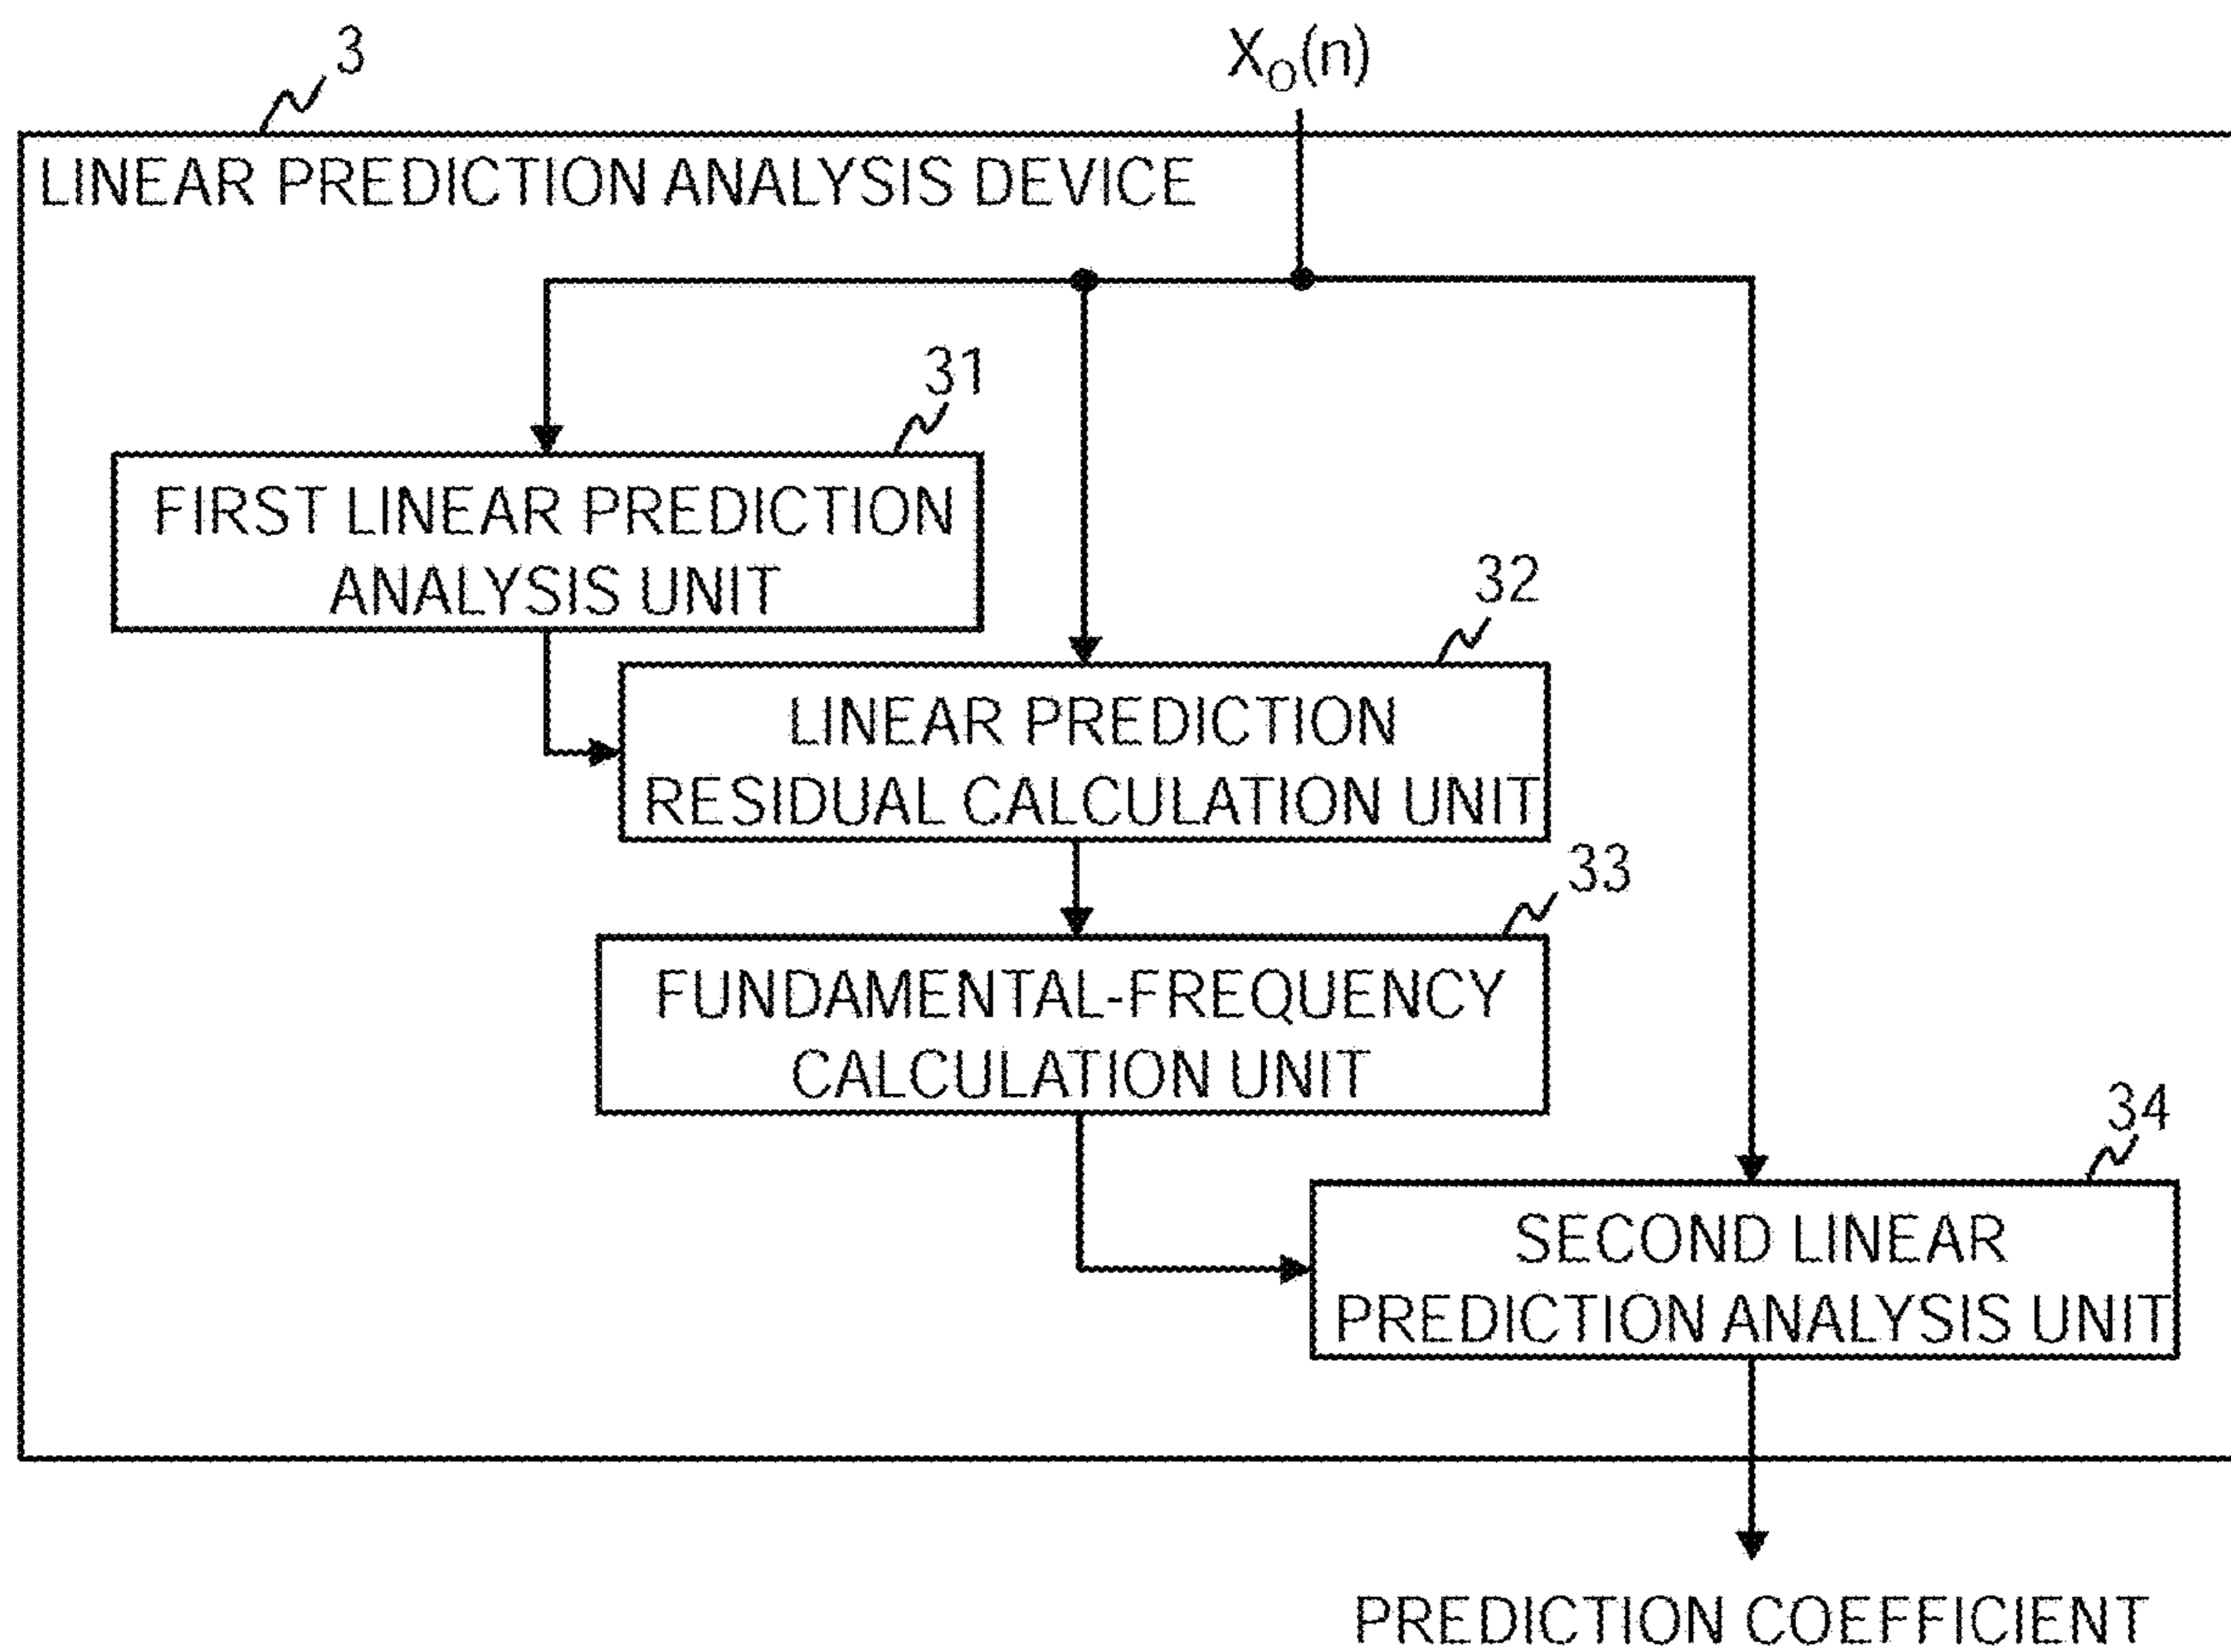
3

$X_O(n)$

LINEAR PREDICTION ANALYSIS DEVICE

31

FIRST LINEAR PREDICTION ANALYSIS UNIT

32

LINEAR PREDICTION RESIDUAL CALCULATION UNIT

33

FUNDAMENTAL-FREQUENCY CALCULATION UNIT

34

SECOND LINEAR PREDICTION ANALYSIS UNIT

PREDICTION COEFFICIENT